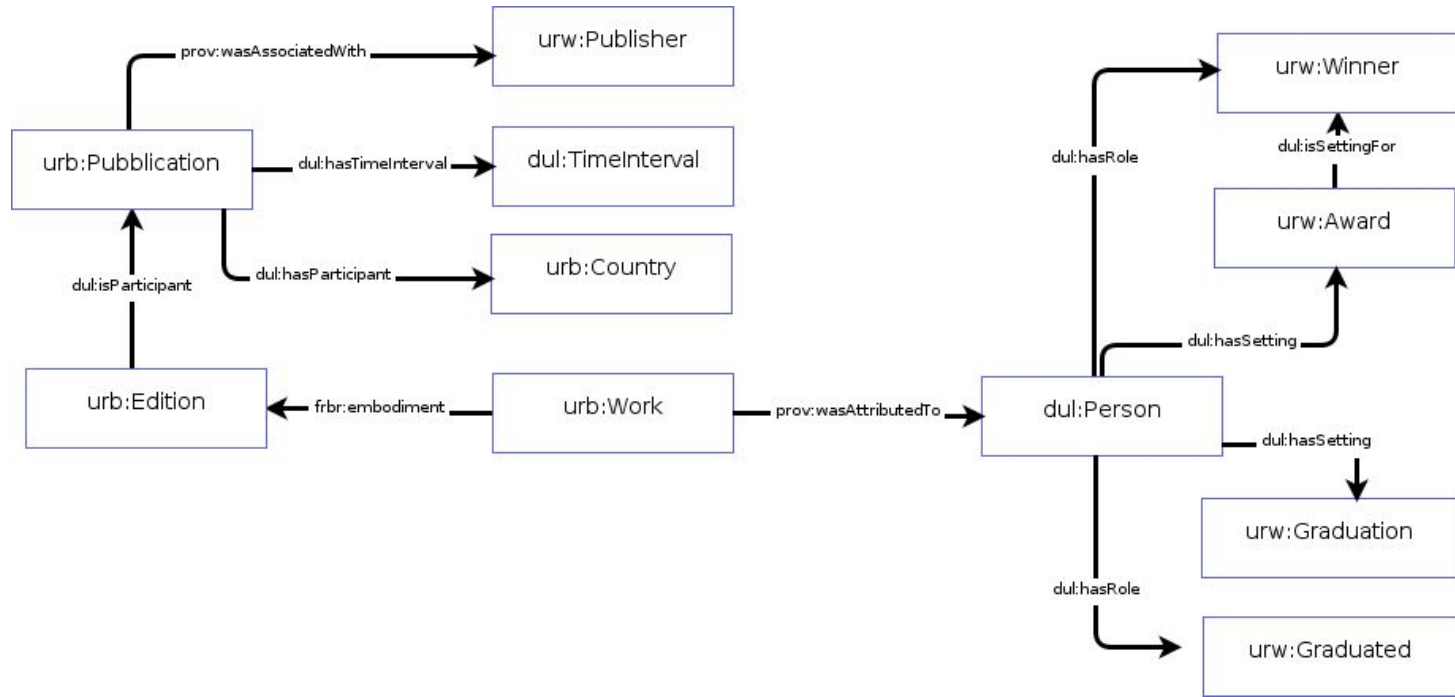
prov:wasAssociatedWith
urw:Publisher
urb:Pubblication
dul:hasTimeInterval
dul:TimeInterval
dul:hasParticipant
urb:Country
dul:isParticipant
urb:Edition
frbr:embodiment
urb:Work
prov:wasAttributedTo
dul:Person
dul:hasRole
urw:Winner
dul:isSettingFor
urw:Award
dul:hasSetting
dul:hasSetting
urw:Graduation
dul:hasRole
urw:Graduated